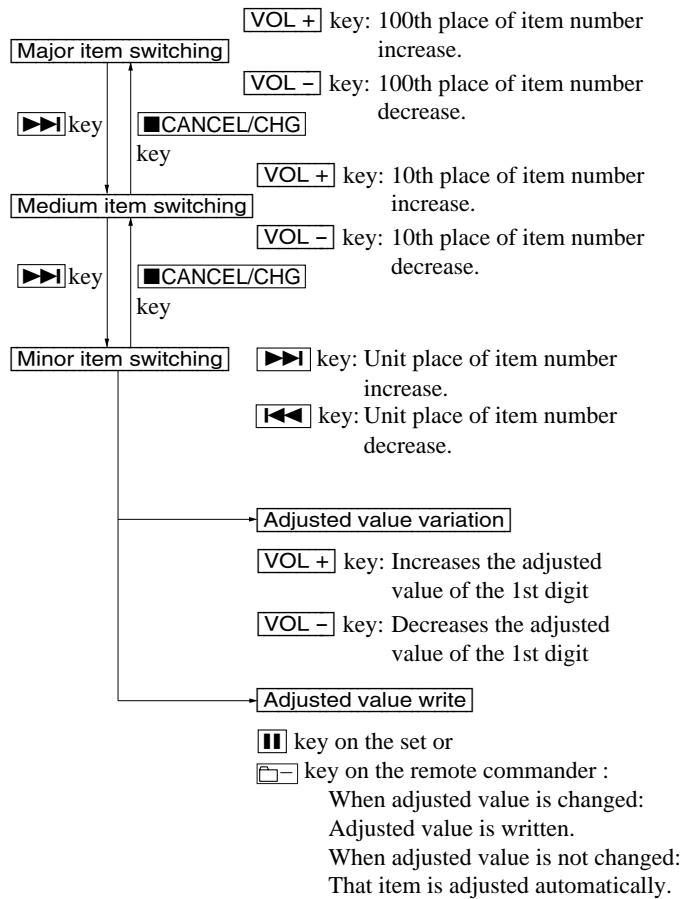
Major item switching

VOL + key: 100th place of item number increase.

VOL – key: 100th place of item number decrease.

▶▶I key

■CANCEL/CHG key

Medium item switching

VOL + key: 10th place of item number increase.

VOL – key: 10th place of item number decrease.

▶▶I key

■CANCEL/CHG key

Minor item switching

▶▶I key: Unit place of item number increase.

I◀◀ key: Unit place of item number decrease.

Adjusted value variation

VOL + key: Increases the adjusted value of the 1st digit

VOL – key: Decreases the adjusted value of the 1st digit

Adjusted value write

II key on the set or

▭– key on the remote commander :
When adjusted value is changed:
Adjusted value is written.
When adjusted value is not changed:
That item is adjusted automatically.